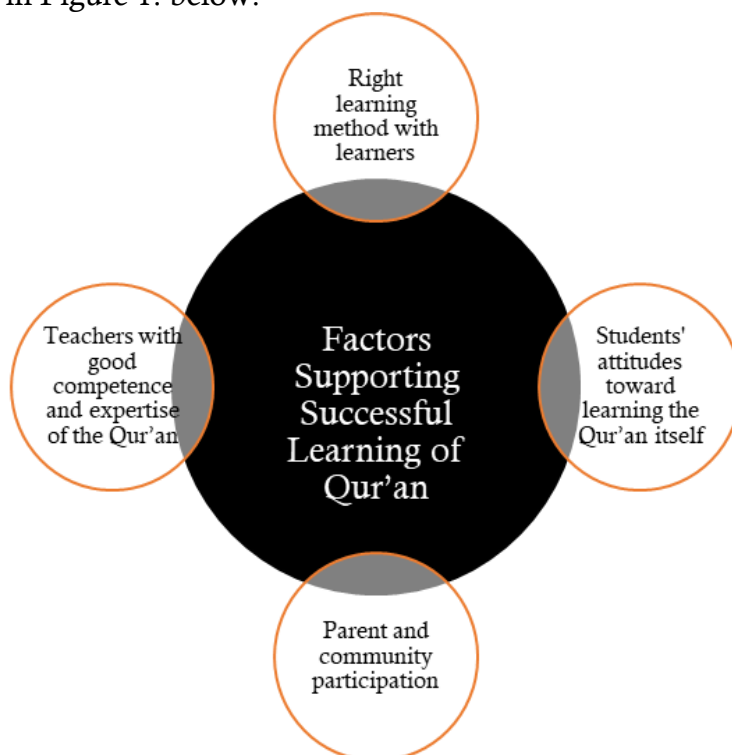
in Figure 1. below.

Right learning method with learners

Teachers with good competence and expertise of the Qur’an

Factors Supporting Successful Learning of Qur’an

Students' attitudes toward learning the Qur’an itself

Parent and community participation